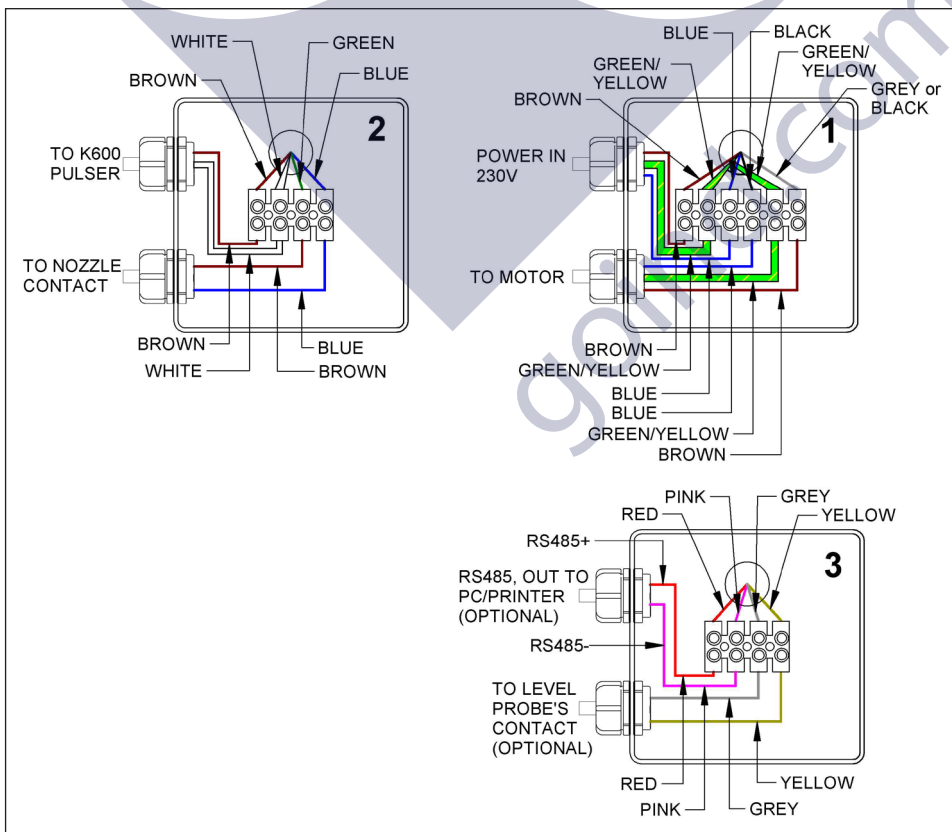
WHITE
GREEN
BROWN
BLUE
2
TO K600 PULSER
TO NOZZLE CONTACT
BROWN
WHITE
BLUE
BROWN

BLUE
BLACK
GREEN/ YELLOW
GREEN/ YELLOW
BROWN
GREY or BLACK
1
POWER IN 230V
TO MOTOR
BROWN
GREEN/YELLOW
BLUE
BLUE
GREEN/YELLOW
BROWN

PINK
GREY
RED
YELLOW
RS485+
3
RS485, OUT TO PC/PRINTER (OPTIONAL)
RS485-
TO LEVEL PROBE'S CONTACT (OPTIONAL)
RED
YELLOW
PINK
GREY